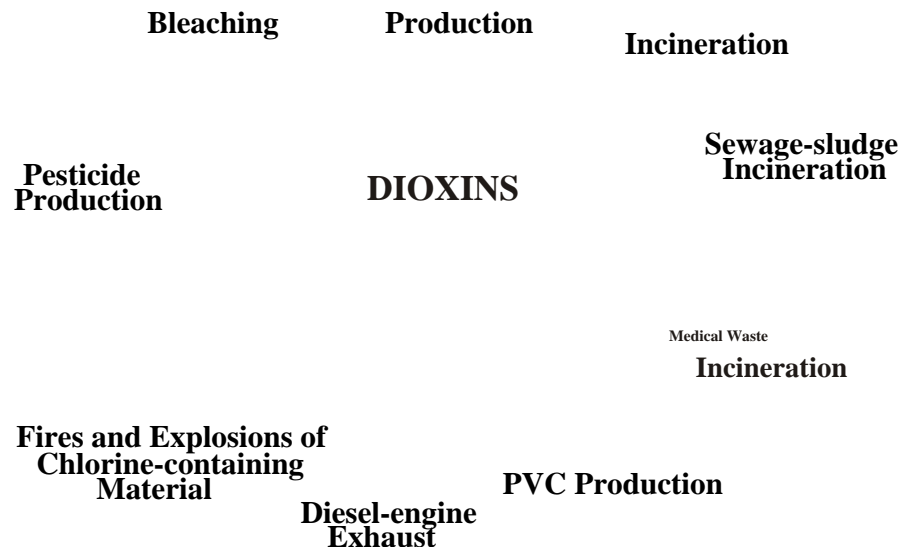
Bleaching

Production

Incineration

Sewage-sludge Incineration

Pesticide Production

DIOXINS

Medical Waste

Incineration

Fires and Explosions of Chlorine-containing Material

PVC Production

Diesel-engine Exhaust